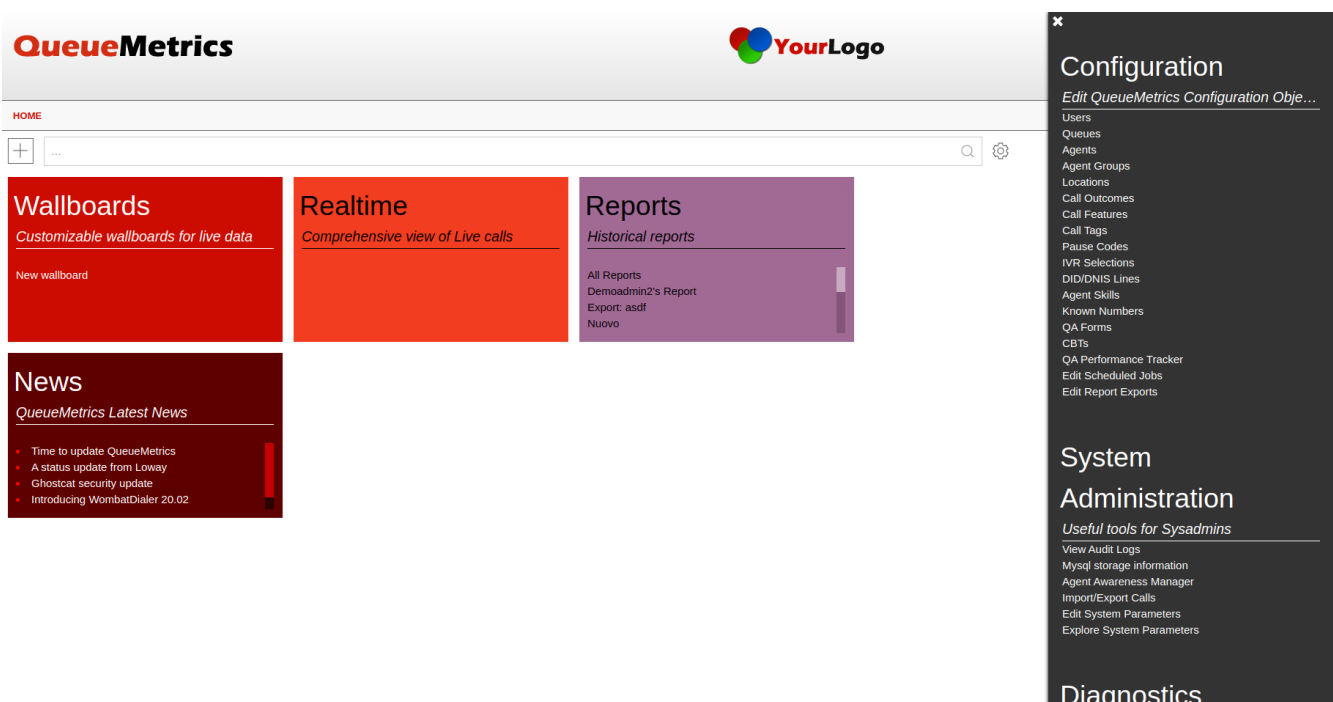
QueueMetrics

YourLogo

HOME

...

Wallboards
Customizable wallboards for live data

New wallboard

Realtime
Comprehensive view of Live calls

Reports
Historical reports

All Reports
Demoadmin2's Report
Export: asdf
Nuovo

News
QueueMetrics Latest News

- Time to update QueueMetrics
- A status update from Loway
- Ghostcat security update
- Introducing WombatDialer 20.02

✖

Configuration
Edit QueueMetrics Configuration Obje…
Users
Queues
Agents
Agent Groups
Locations
Call Outcomes
Call Features
Call Tags
Pause Codes
IVR Selections
DID/DNIS Lines
Agent Skills
Known Numbers
QA Forms
CBTs
QA Performance Tracker
Edit Scheduled Jobs
Edit Report Exports

System Administration
Useful tools for Sysadmins
View Audit Logs
Mysql storage information
Agent Awareness Manager
Import/Export Calls
Edit System Parameters
Explore System Parameters

Diagnostics